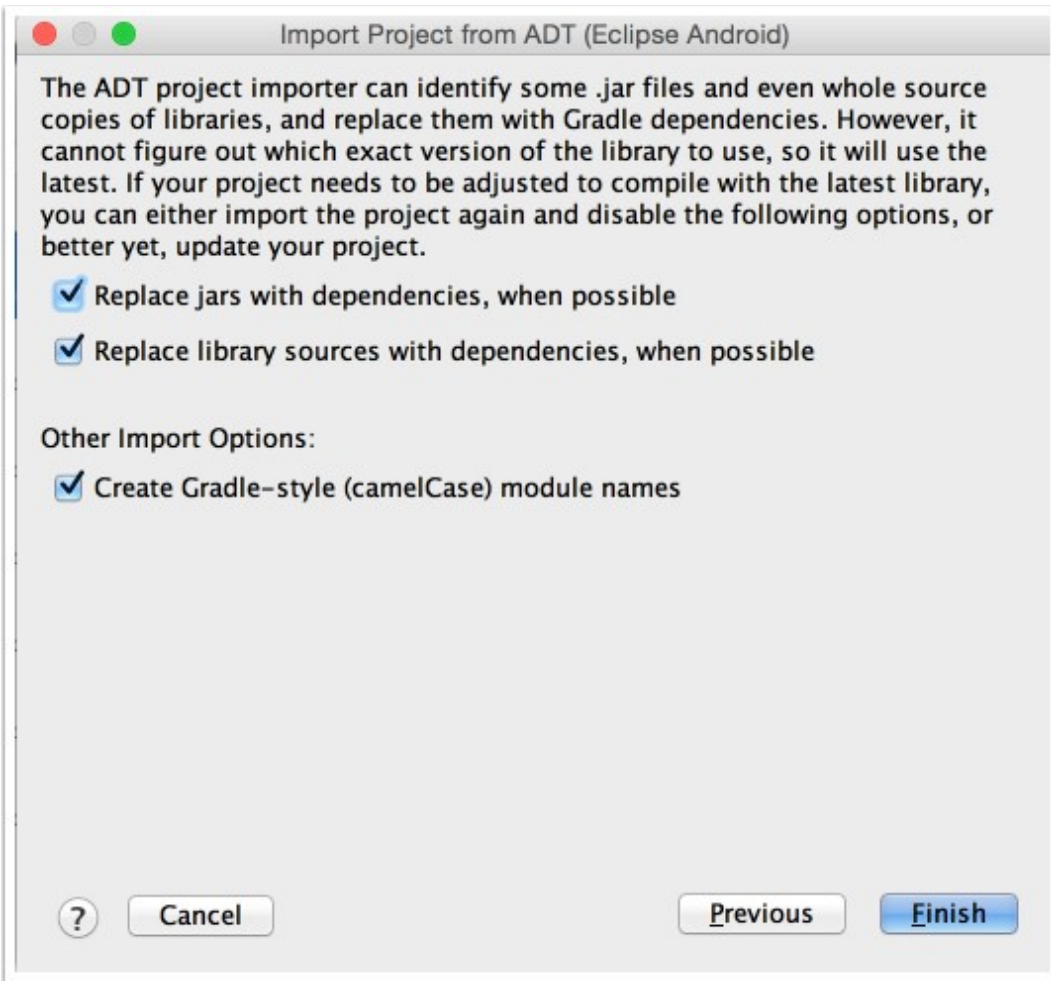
Import Project from ADT (Eclipse Android)

The ADT project importer can identify some .jar files and even whole source copies of libraries, and replace them with Gradle dependencies. However, it cannot figure out which exact version of the library to use, so it will use the latest. If your project needs to be adjusted to compile with the latest library, you can either import the project again and disable the following options, or better yet, update your project.

Replace jars with dependencies, when possible

Replace library sources with dependencies, when possible

Other Import Options:

Create Gradle-style (camelCase) module names

?

Cancel

Previous

Finish